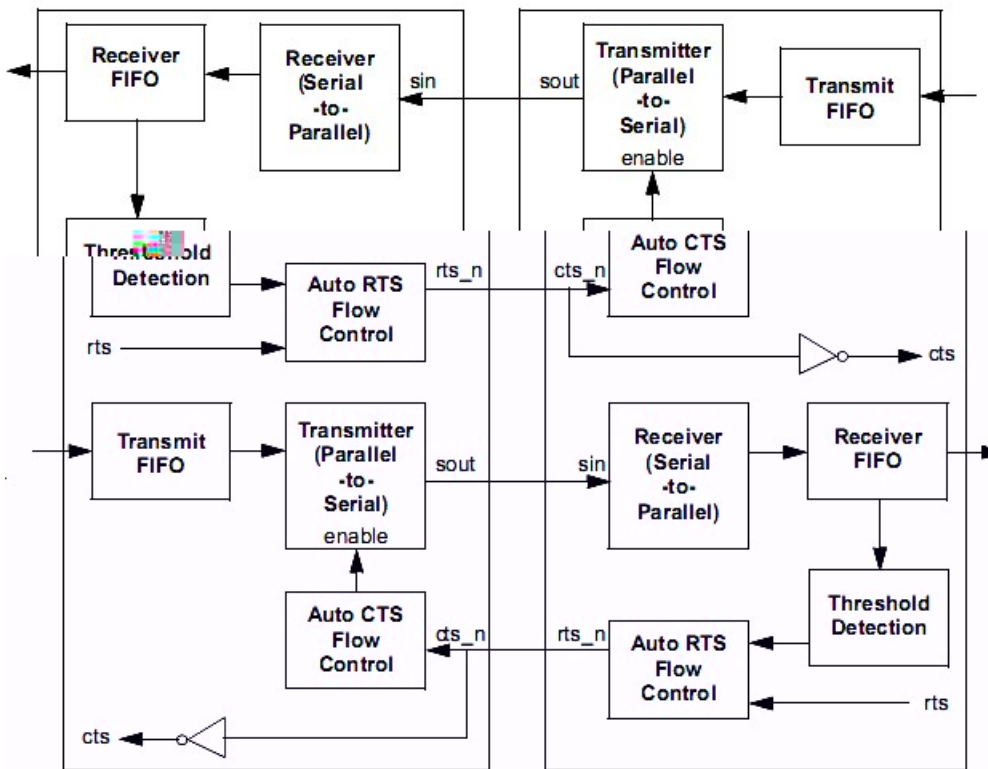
Receiver FIFO

Receiver (Serial -to- Parallel)

sin

sout

Transmitter (Parallel -to- Serial) enable

Transmit FIFO

Thre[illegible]old Detection

Auto RTS Flow Control

rts_n

cts_n

Auto CTS Flow Control

rts

cts

Transmit FIFO

Transmitter (Parallel -to- Serial) enable

sout

sin

Receiver (Serial -to- Parallel)

Receiver FIFO

Threshold Detection

Auto CTS Flow Control

cts_n

rts_n

Auto RTS Flow Control

rts

cts